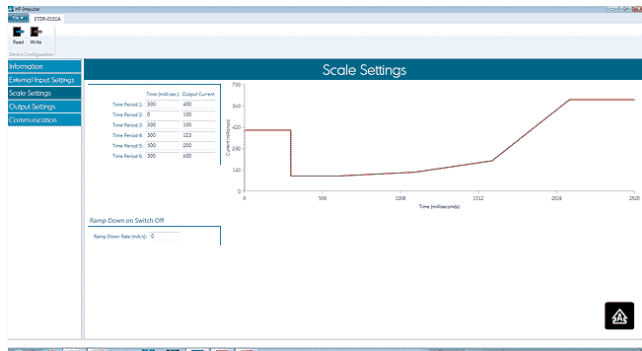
HF-Impulse
ETDR-0101A
Read Write
Device Configuration

Information
External Input Settings
Scale Settings
Output Settings
Communication

Scale Settings

| | Time (milli sec.) | Output Current |
|---|---|---|
| Time Period 1: | 300 | 400 |
| Time Period 2: | 0 | 100 |
| Time Period 3: | 300 | 100 |
| Time Period 4: | 300 | 125 |
| Time Period 5: | 500 | 200 |
| Time Period 6: | 500 | 600 |

700
560
420
280
140
0
Current (milliamps)
0
504
1008
1512
2016
2520
Time (milliseconds)

Ramp Down on Switch Off
Ramp Down Rate (mA/s): 0